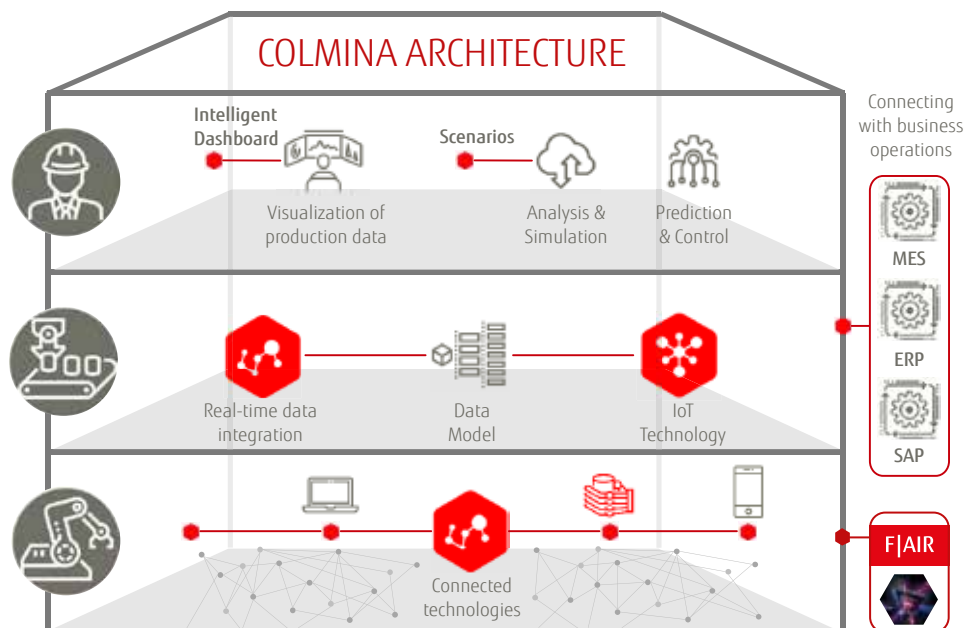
COLMINA ARCHITECTURE

Intelligent Dashboard

Scenarios

Visualization of production data

Analysis & Simulation

Prediction & Control

Connecting with business operations

MES

ERP

SAP

Real-time data integration

Data Model

IoT Technology

Connected technologies

F|AIR